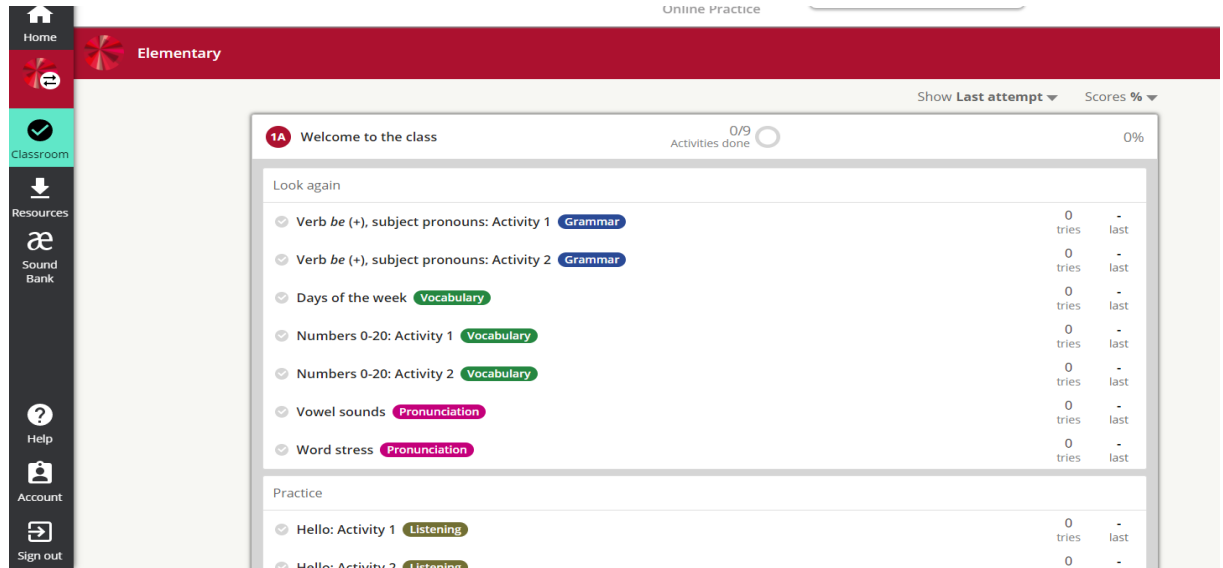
Home

Classroom

Resources

æ
Sound Bank

Help

Account

Sign out

Online Practice

Elementary

Show Last attempt Scores %

1A Welcome to the class 0/9 Activities done 0%

Look again

Verb *be* (+), subject pronouns: Activity 1 Grammar 0 tries - last

Verb *be* (+), subject pronouns: Activity 2 Grammar 0 tries - last

Days of the week Vocabulary 0 tries - last

Numbers 0-20: Activity 1 Vocabulary 0 tries - last

Numbers 0-20: Activity 2 Vocabulary 0 tries - last

Vowel sounds Pronunciation 0 tries - last

Word stress Pronunciation 0 tries - last

Practice

Hello: Activity 1 Listening 0 tries - last

Hello: Activity 2 Listening 0 -